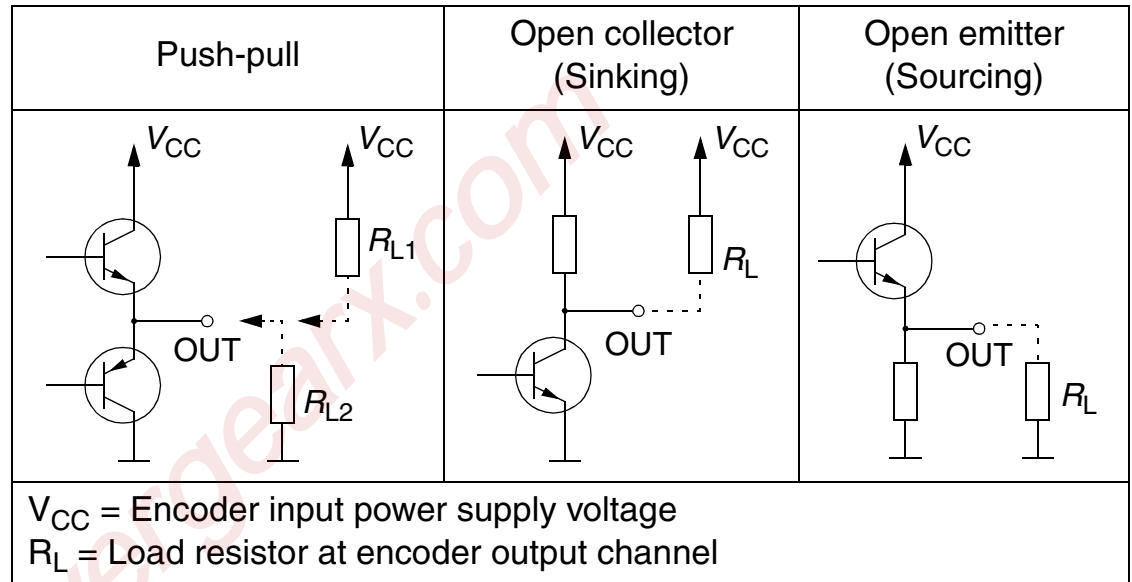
| Push-pull | Open collector (Sinking) | Open emitter (Sourcing) |
|---|---|---|
| $V_{CC}$ $V_{CC}$ $R_{L1}$ OUT $R_{L2}$ | $V_{CC}$ $V_{CC}$ $R_L$ OUT | $V_{CC}$ OUT $R_L$ |

$V_{CC}$ = Encoder input power supply voltage
$R_L$ = Load resistor at encoder output channel

ergearx.com